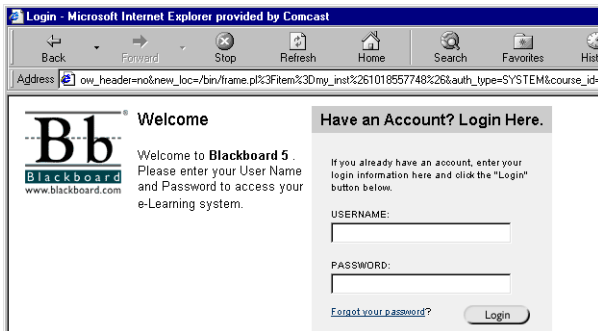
Login - Microsoft Internet Explorer provided by Comcast

Back Forward Stop Refresh Home Search Favorites Hist

Address ow_header=no&new_loc=/bin/frame.pl%3Fitem%3Dmy_inst%261018557748%26auth_type=SYSTEM&course_id=

Bb
Blackboard
www.blackboard.com

Welcome

Welcome to **Blackboard 5** . Please enter your User Name and Password to access your e-Learning system.

Have an Account? Login Here.

If you already have an account, enter your login information here and click the "Login" button below.

USERNAME:

PASSWORD:

Forgot your password?

Login